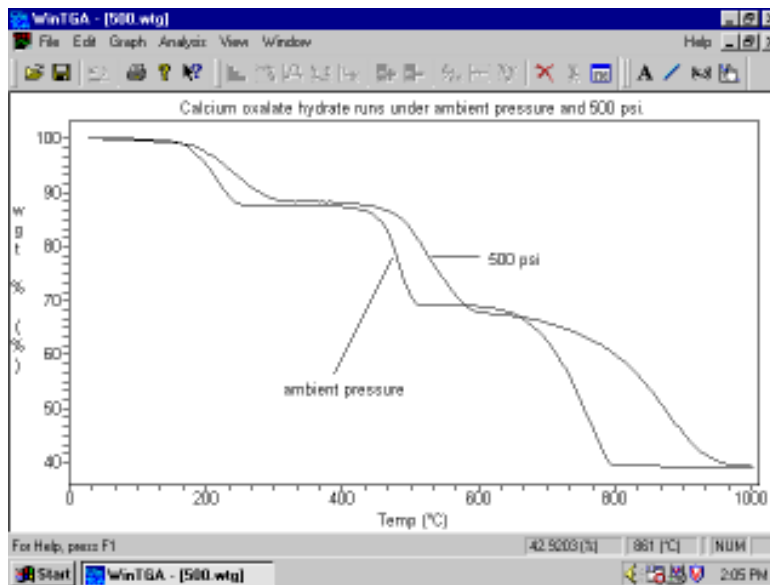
WinTGA - [500.wtg]

File Edit Graph Analysis View Window

Help

Calcium oxalate hydrate runs under ambient pressure and 500 psi.

100
90
80
70
60
50
40

W
g
t

%

(
%
)

500 psi

ambient pressure

0 200 400 600 800 1000

Temp (°C)

For Help, press F1

42.9203 (%)

861 (°C)

NUM

Start

WinTGA - [500.wtg]

2:05 PM